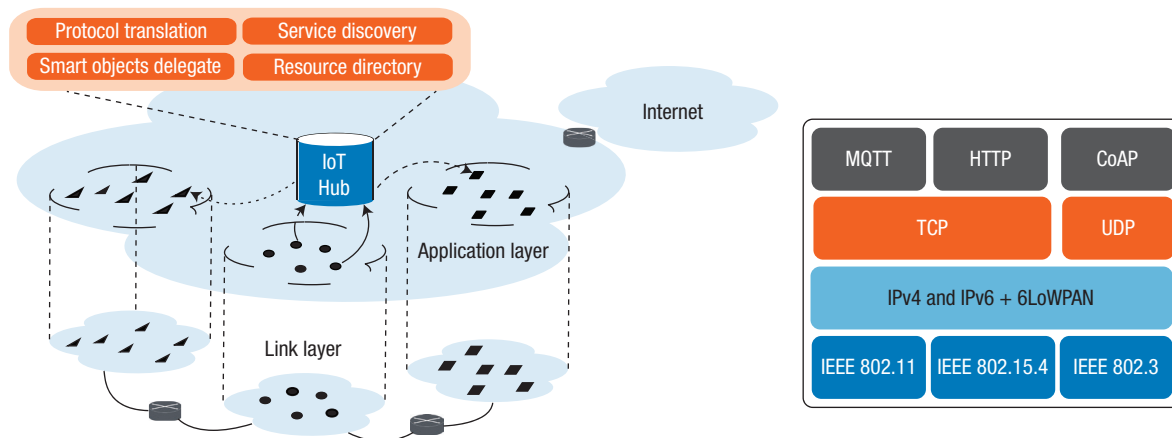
Protocol translation
Service discovery
Smart objects delegate
Resource directory

Internet

IoT Hub

Application layer

Link layer

| MQTT | HTTP | CoAP |
|---|---|---|
| TCP | | UDP |
| IPv4 and IPv6 + 6LoWPAN | | |
| IEEE 802.11 | IEEE 802.15.4 | IEEE 802.3 |